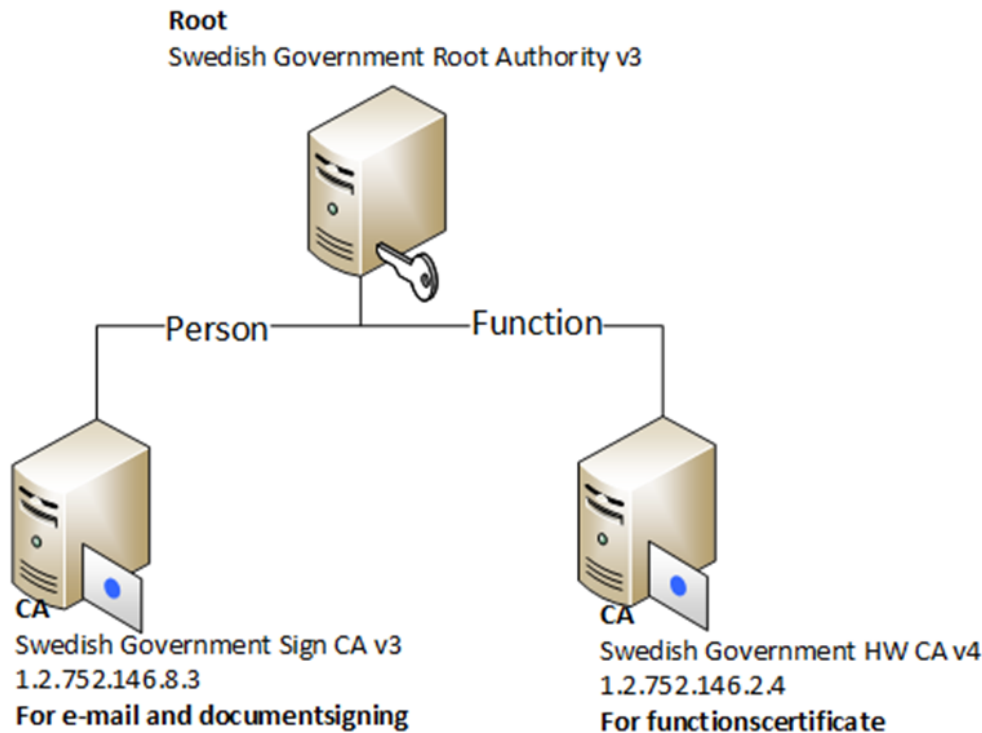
Root
Swedish Government Root Authority v3

Person

Function

CA
Swedish Government Sign CA v3
1.2.752.146.8.3
For e-mail and documentsigning

CA
Swedish Government HW CA v4
1.2.752.146.2.4
For functionscertificate